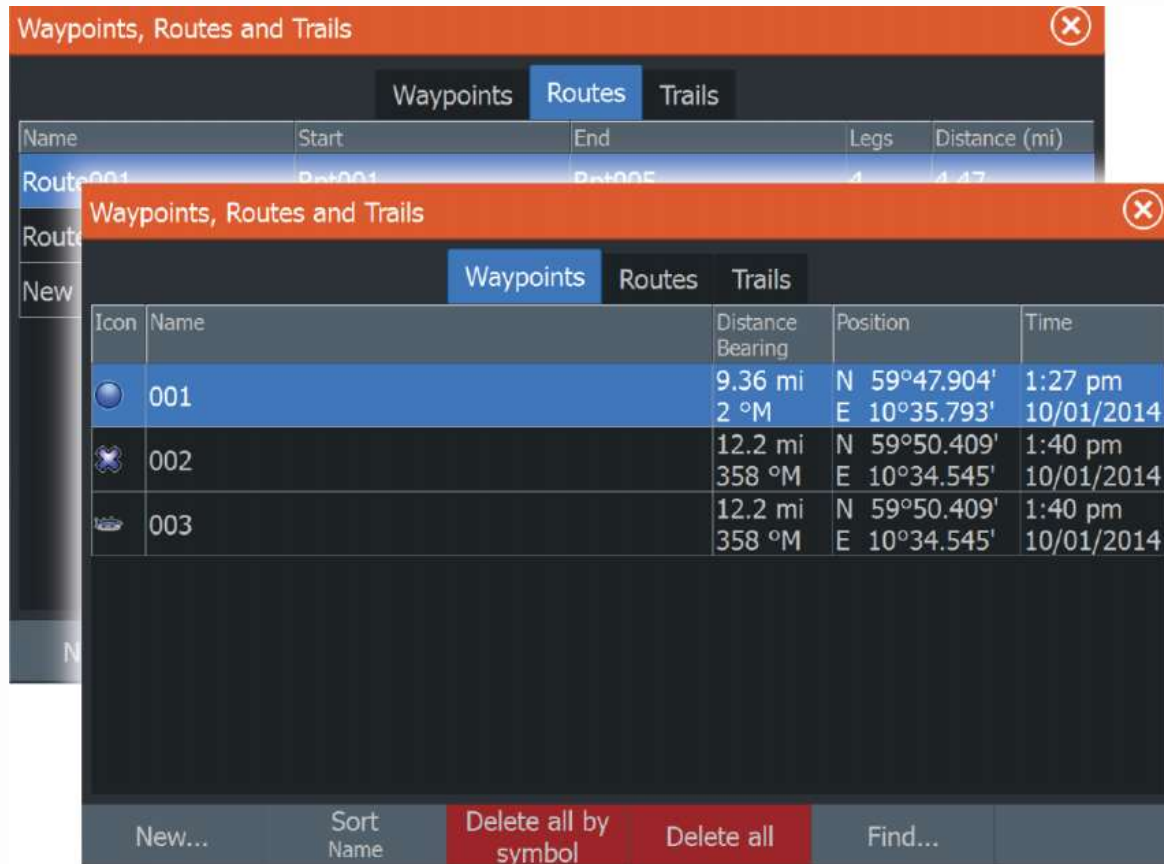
Waypoints, Routes and Trails

Waypoints Routes Trails

| Name | Start | End | Legs | Distance (mi) |
|---|---|---|---|---|
| Route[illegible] | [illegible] | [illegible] | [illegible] | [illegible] |
| Route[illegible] | | | | |
| New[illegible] | | | | |

N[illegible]

Waypoints, Routes and Trails

Waypoints Routes Trails

| Icon | Name | Distance Bearing | Position | Time |
|---|---|---|---|---|
| | 001 | 9.36 mi 2 °M | N 59°47.904' E 10°35.793' | 1:27 pm 10/01/2014 |
| | 002 | 12.2 mi 358 °M | N 59°50.409' E 10°34.545' | 1:40 pm 10/01/2014 |
| | 003 | 12.2 mi 358 °M | N 59°50.409' E 10°34.545' | 1:40 pm 10/01/2014 |

New... | Sort Name | Delete all by symbol | Delete all | Find...